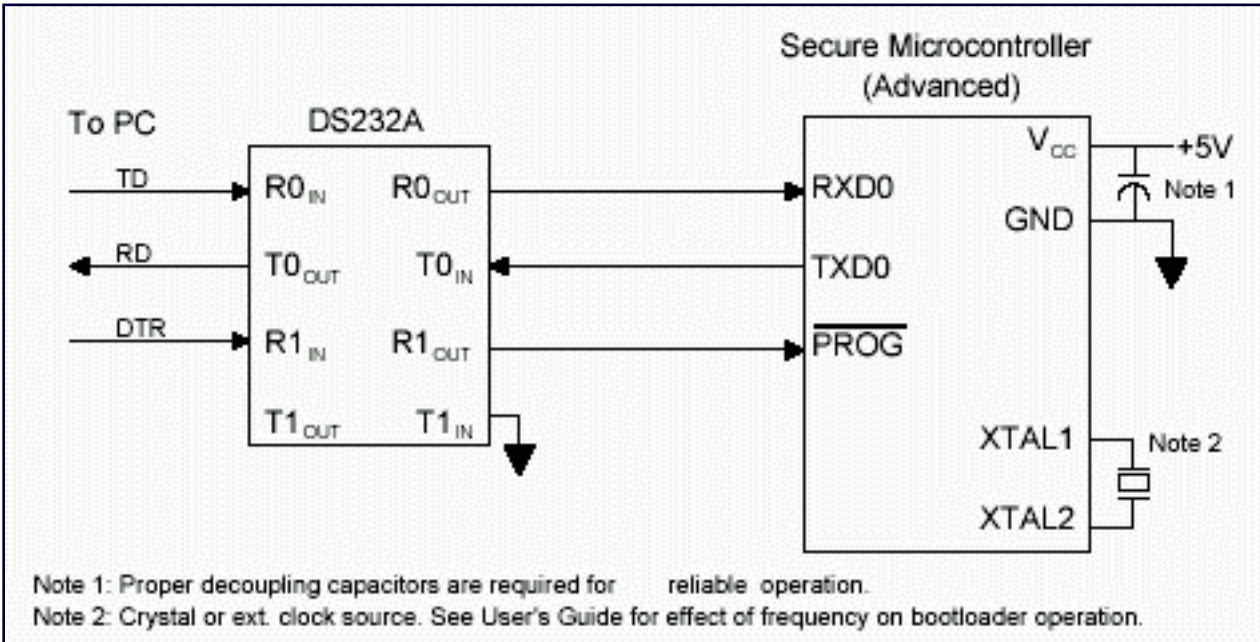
Secure Microcontroller (Advanced)

To PC

DS232A

TD

RD

DTR

$R0_{IN}$

$T0_{OUT}$

$R1_{IN}$

$T1_{OUT}$

$R0_{OUT}$

$T0_{IN}$

$R1_{OUT}$

$T1_{IN}$

RXD0

TXD0

$\overline{PROG}$

$V_{CC}$

+5V

Note 1

GND

XTAL1

Note 2

XTAL2

Note 1: Proper decoupling capacitors are required for reliable operation.
Note 2: Crystal or ext. clock source. See User's Guide for effect of frequency on bootloader operation.